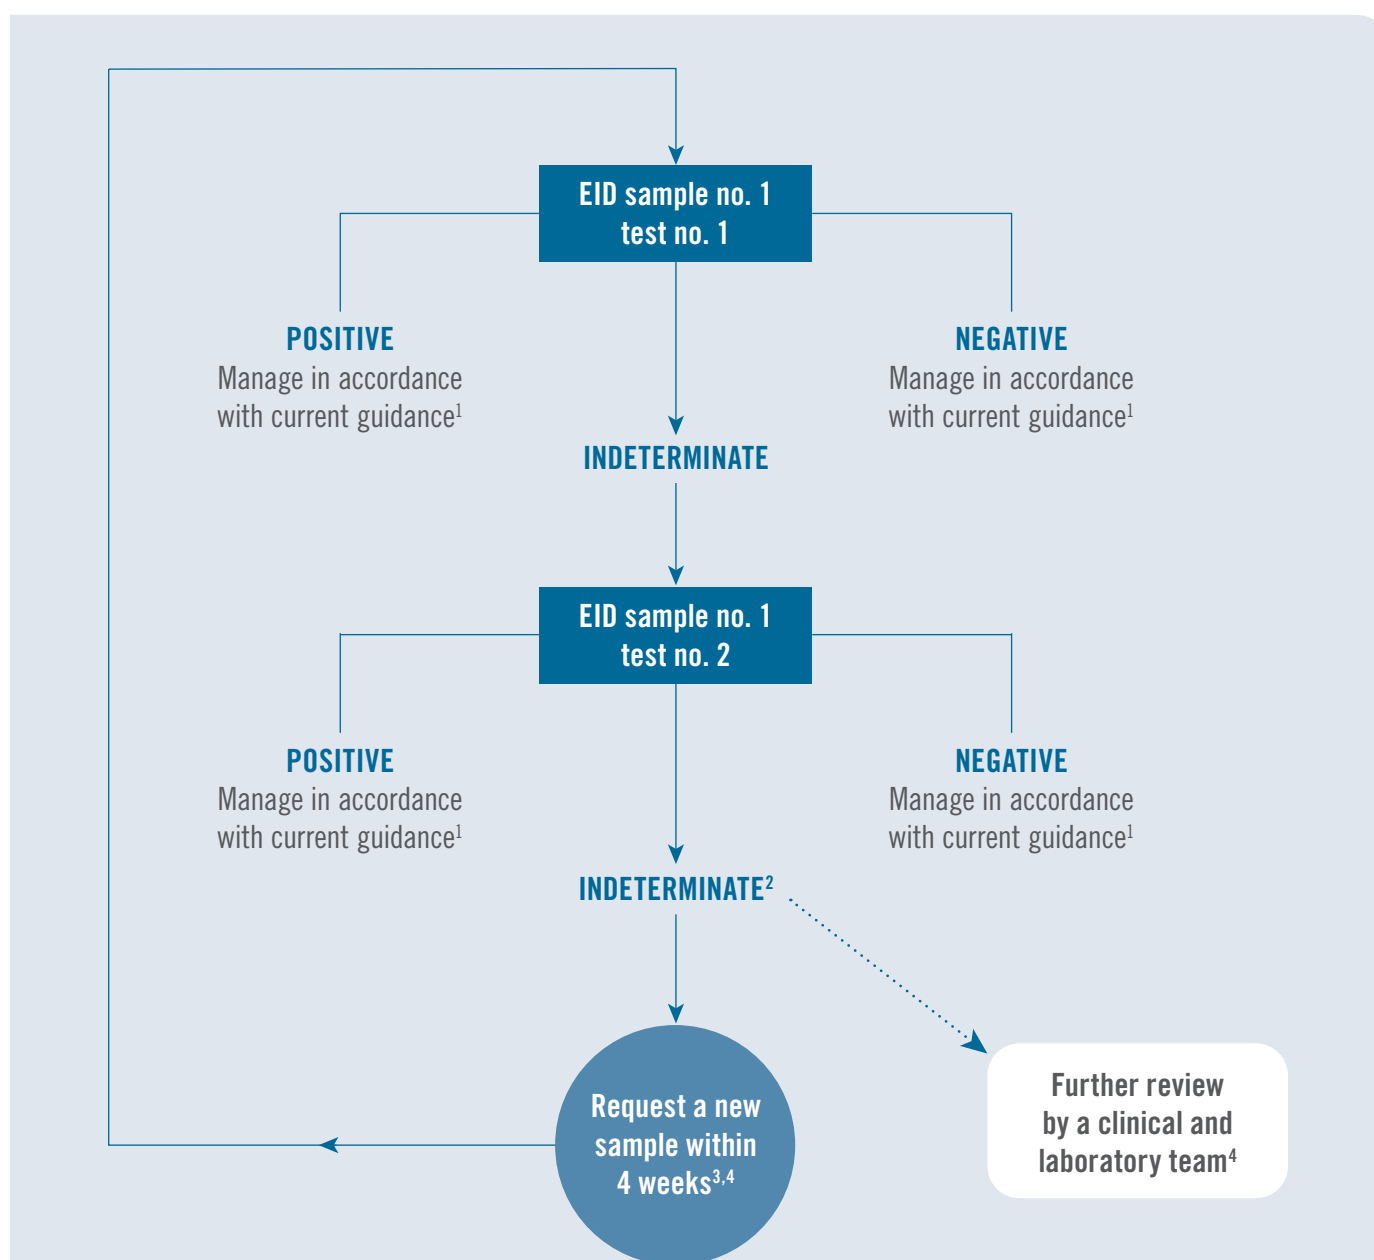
EID sample no. 1
test no. 1

POSITIVE
Manage in accordance with current guidance$^1$

NEGATIVE
Manage in accordance with current guidance$^1$

INDETERMINATE

EID sample no. 1
test no. 2

POSITIVE
Manage in accordance with current guidance$^1$

NEGATIVE
Manage in accordance with current guidance$^1$

INDETERMINATE$^2$

Request a new sample within 4 weeks$^{3,4}$

Further review by a clinical and laboratory team$^4$